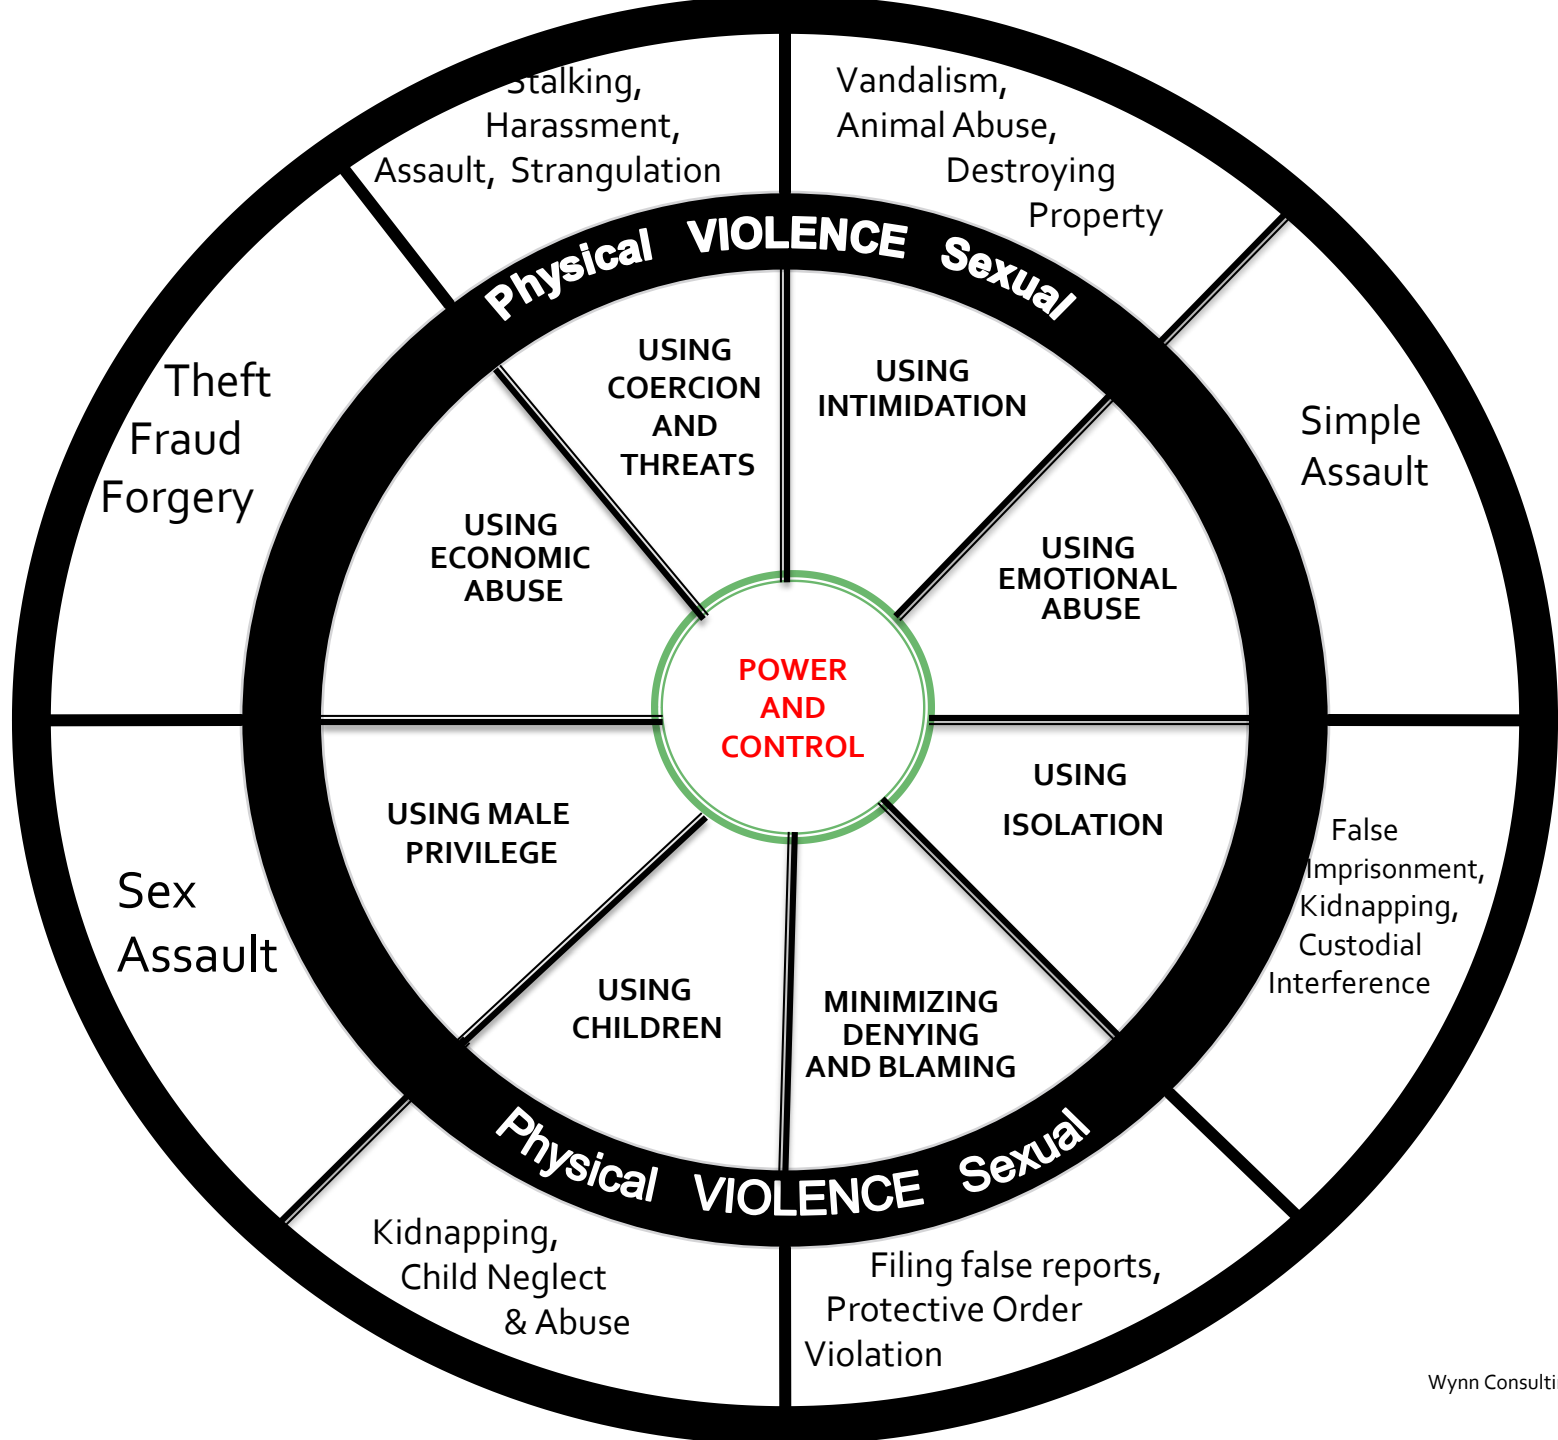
Stalking, Harassment, Assault, Strangulation

Vandalism, Animal Abuse, Destroying Property

Physical VIOLENCE Sexual

Theft
Fraud
Forgery

USING COERCION AND THREATS

USING INTIMIDATION

Simple Assault

USING ECONOMIC ABUSE

USING EMOTIONAL ABUSE

POWER AND CONTROL

USING MALE PRIVILEGE

USING ISOLATION

Sex Assault

False Imprisonment, Kidnapping, Custodial Interference

USING CHILDREN

MINIMIZING DENYING AND BLAMING

Physical VIOLENCE Sexual

Kidnapping, Child Neglect & Abuse

Filing false reports, Protective Order Violation

Wynn Consulti